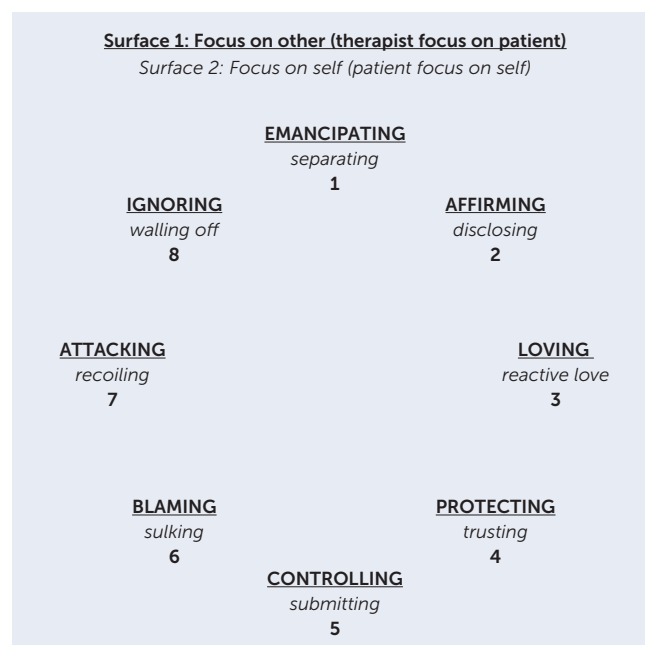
Surface 1: Focus on other (therapist focus on patient)
Surface 2: Focus on self (patient focus on self)

EMANCIPATING
separating
1

IGNORING
walling off
8

AFFIRMING
disclosing
2

ATTACKING
recoiling
7

LOVING
reactive love
3

BLAMING
sulking
6

PROTECTING
trusting
4

CONTROLLING
submitting
5